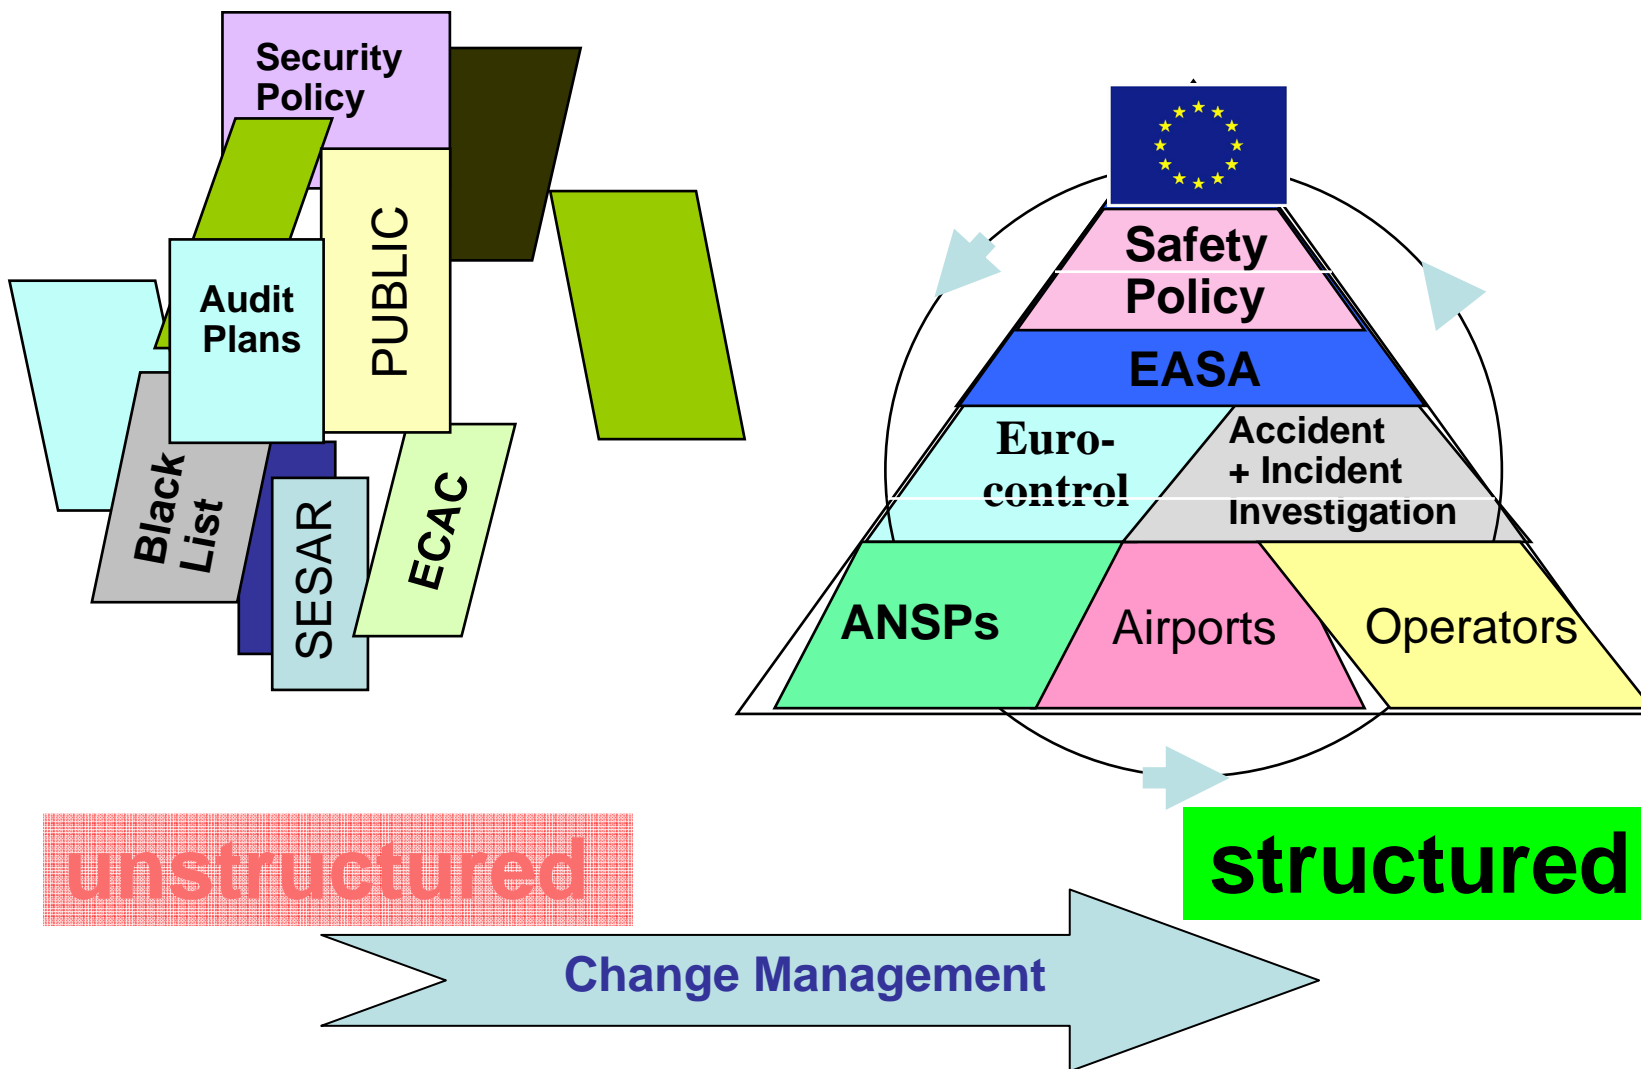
Security Policy

PUBLIC

Audit Plans

Black List

SESAR

ECAC

Safety Policy

EASA

Euro-control

Accident + Incident Investigation

ANSPs

Airports

Operators

unstructured

structured

Change Management